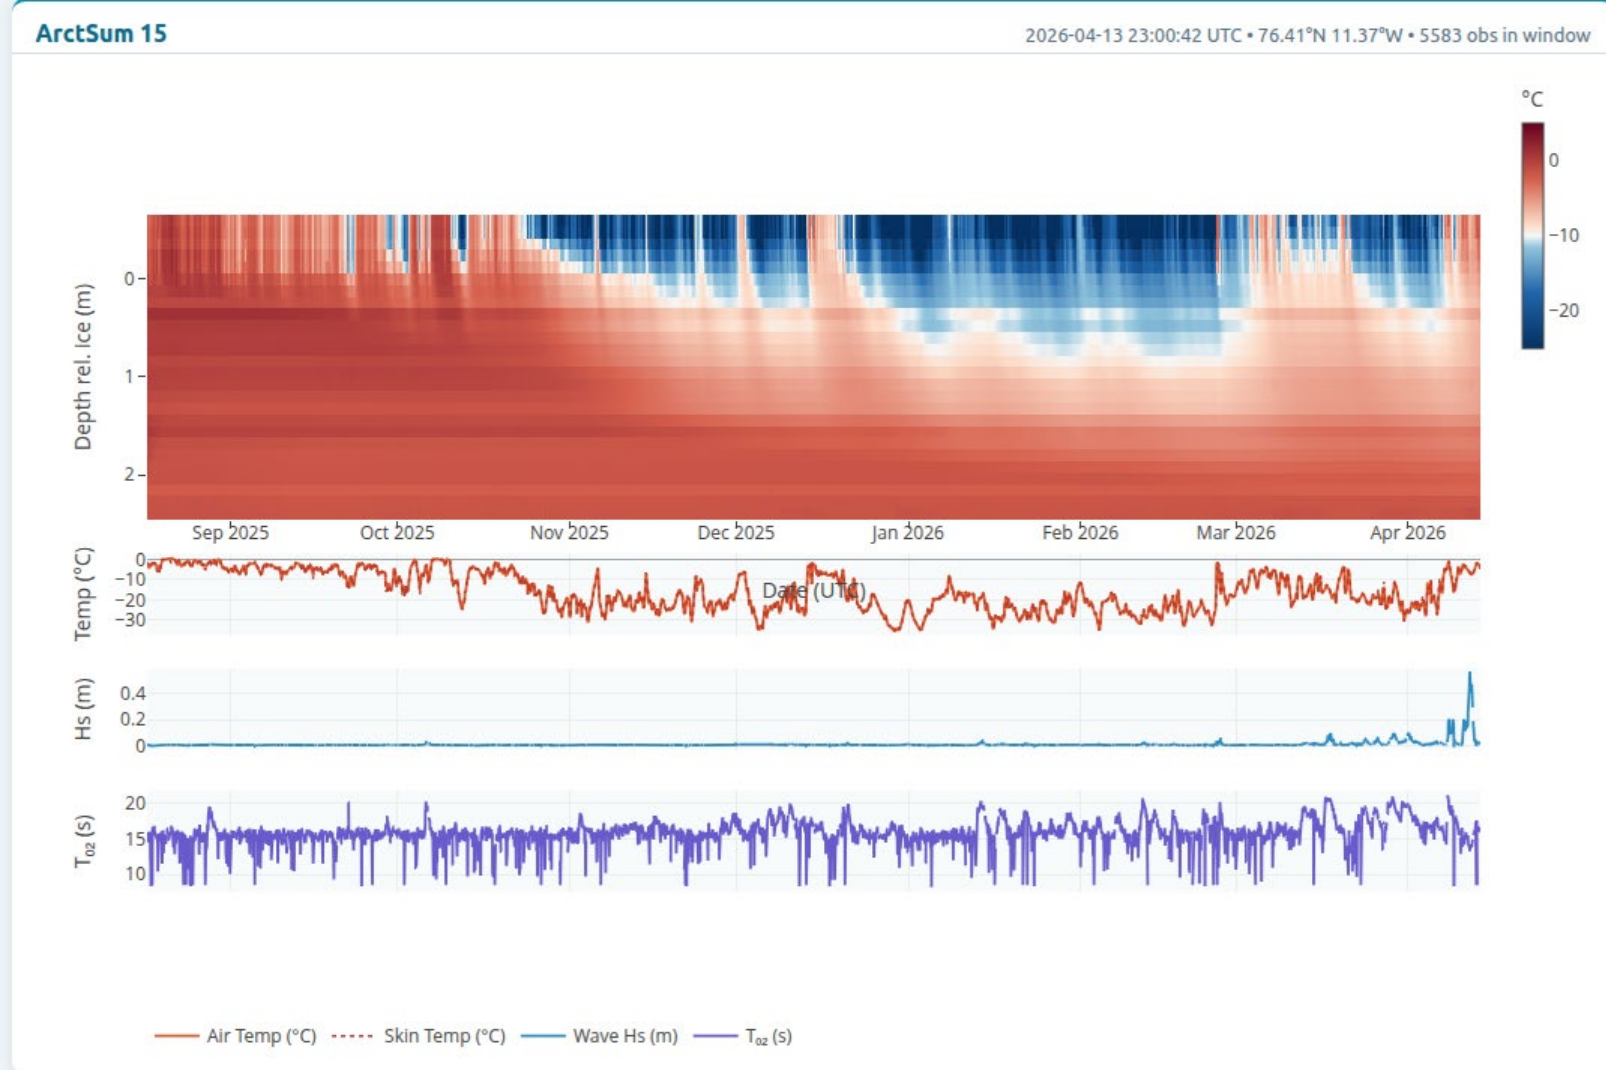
ArctSum 15

2026-04-13 23:00:42 UTC • 76.41°N 11.37°W • 5583 obs in window

°C

0
−10
−20

Depth rel. Ice (m)

0
1
2

Sep 2025
Oct 2025
Nov 2025
Dec 2025
Jan 2026
Feb 2026
Mar 2026
Apr 2026

Date (UTC)

Temp (°C)
0
−10
−20
−30

Hs (m)
0.4
0.2
0

$T_{02}$ (s)
20
15
10

Air Temp (°C)
Skin Temp (°C)
Wave Hs (m)
$T_{02}$ (s)